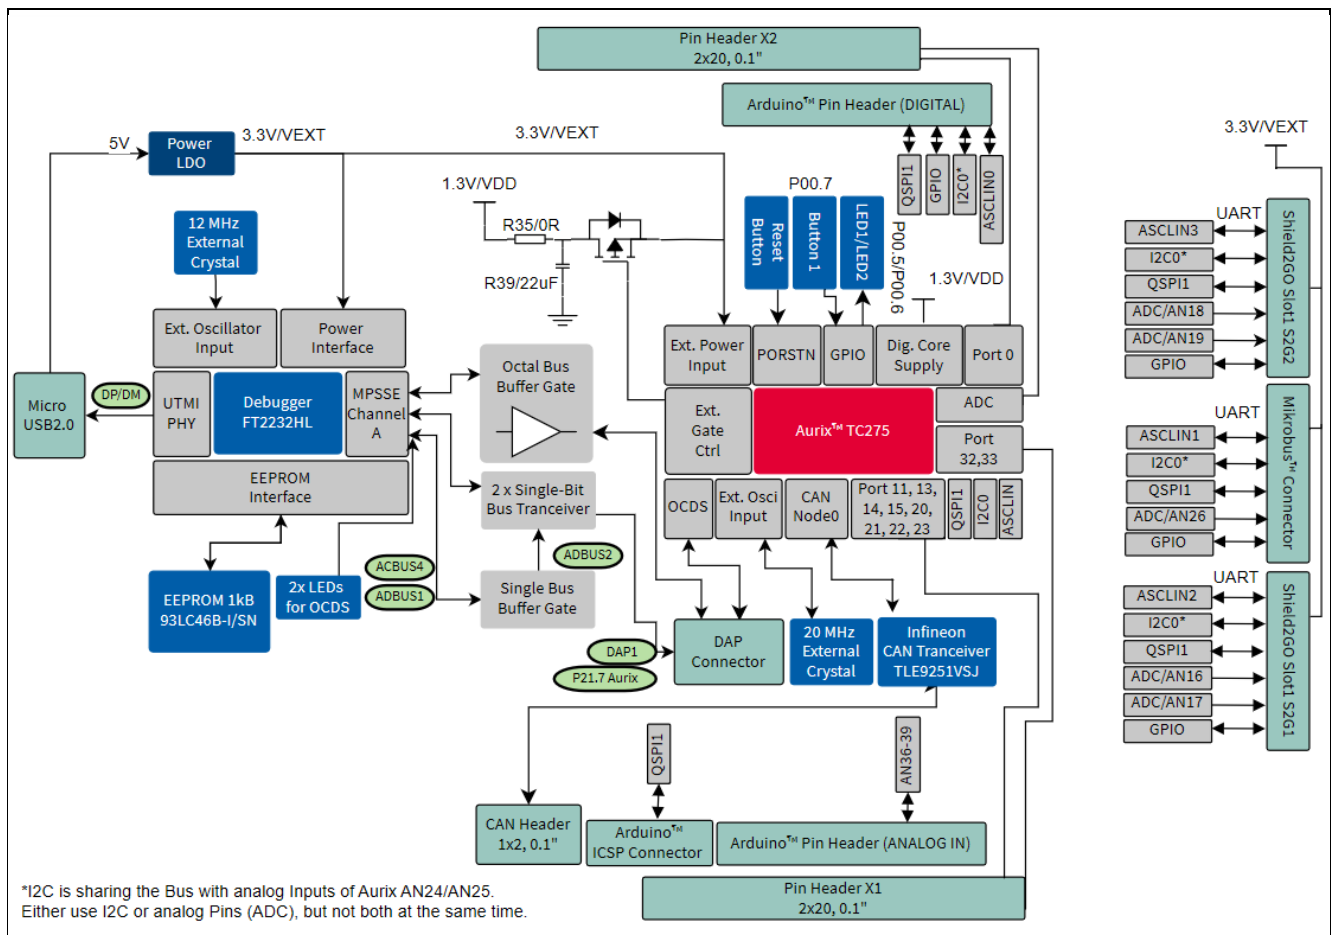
Pin Header X2
2x20, 0.1"

Arduino™ Pin Header (DIGITAL)

QSPI1
GPIO
I2C0*
ASCLIN0

3.3V/VEXT

5V
Power LDO
3.3V/VEXT
3.3V/VEXT

1.3V/VDD
R35/0R
R39/22uF

P00.7
Reset Button
Button 1
LED1/LED2
P00.5/P00.6
1.3V/VDD

12 MHz External Crystal

Ext. Oscillator Input
Power Interface

Ext. Power Input
PORSTN
GPIO
Dig. Core Supply
Port 0

Micro USB2.0
DP/DM
UTMI PHY
Debugger FT2232HL
MPSSE Channel A

Octal Bus Buffer Gate

Ext. Gate Ctrl
Aurix™ TC275
ADC
Port 32,33

EEPROM Interface

2 x Single-Bit Bus Tranceiver

OCDS
Ext. Osci Input
CAN Node0
Port 11, 13, 14, 15, 20, 21, 22, 23
QSPI1
I2C0
ASCLIN

ADBUS2
ACBUS4
ADBUS1
EEPROM 1kB 93LC46B-I/SN
2x LEDs for OCDS
Single Bus Buffer Gate

DAP1
P21.7 Aurix
DAP Connector
20 MHz External Crystal
Infineon CAN Tranceiver TLE9251VSJ

QSPI1
AN36-39

CAN Header 1x2, 0.1"
Arduino™ ICSP Connector
Arduino™ Pin Header (ANALOG IN)

Pin Header X1
2x20, 0.1"

UART
ASCLIN3
I2C0*
QSPI1
ADC/AN18
ADC/AN19
GPIO
Shield2GO Slot1 S2G2

UART
ASCLIN1
I2C0*
QSPI1
ADC/AN26
GPIO
Mikrobus™ Connector

UART
ASCLIN2
I2C0*
QSPI1
ADC/AN16
ADC/AN17
GPIO
Shield2GO Slot1 S2G1

*I2C is sharing the Bus with analog Inputs of Aurix AN24/AN25.
Either use I2C or analog Pins (ADC), but not both at the same time.